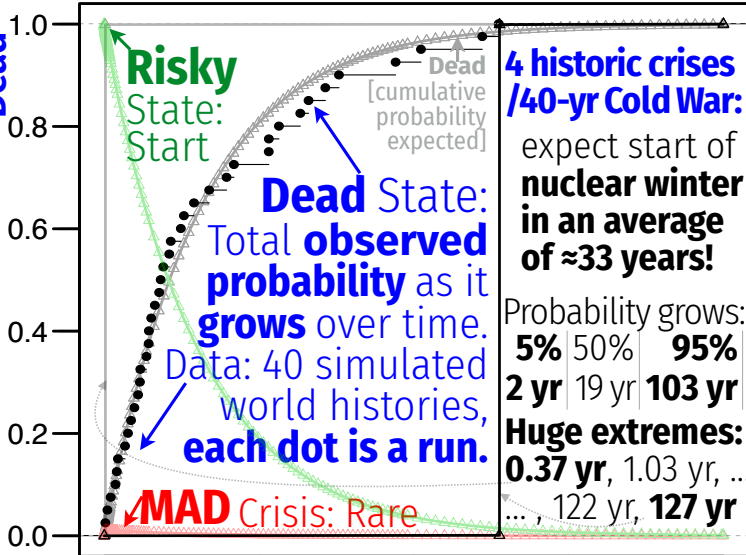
Dead

1.0
0.8
0.6
0.4
0.2
0.0

Risky State: Start

Dead [cumulative probability expected]

4 historic crises /40-yr Cold War:

expect start of nuclear winter in an average of ≈33 years!

Dead State: Total observed probability as it grows over time. Data: 40 simulated world histories, each dot is a run.

Probability grows:

| 5% | 50% | 95% |
|---|---|---|
| 2 yr | 19 yr | 103 yr |

Huge extremes: 0.37 yr, 1.03 yr, .. ... , 122 yr, 127 yr

MAD Crisis: Rare